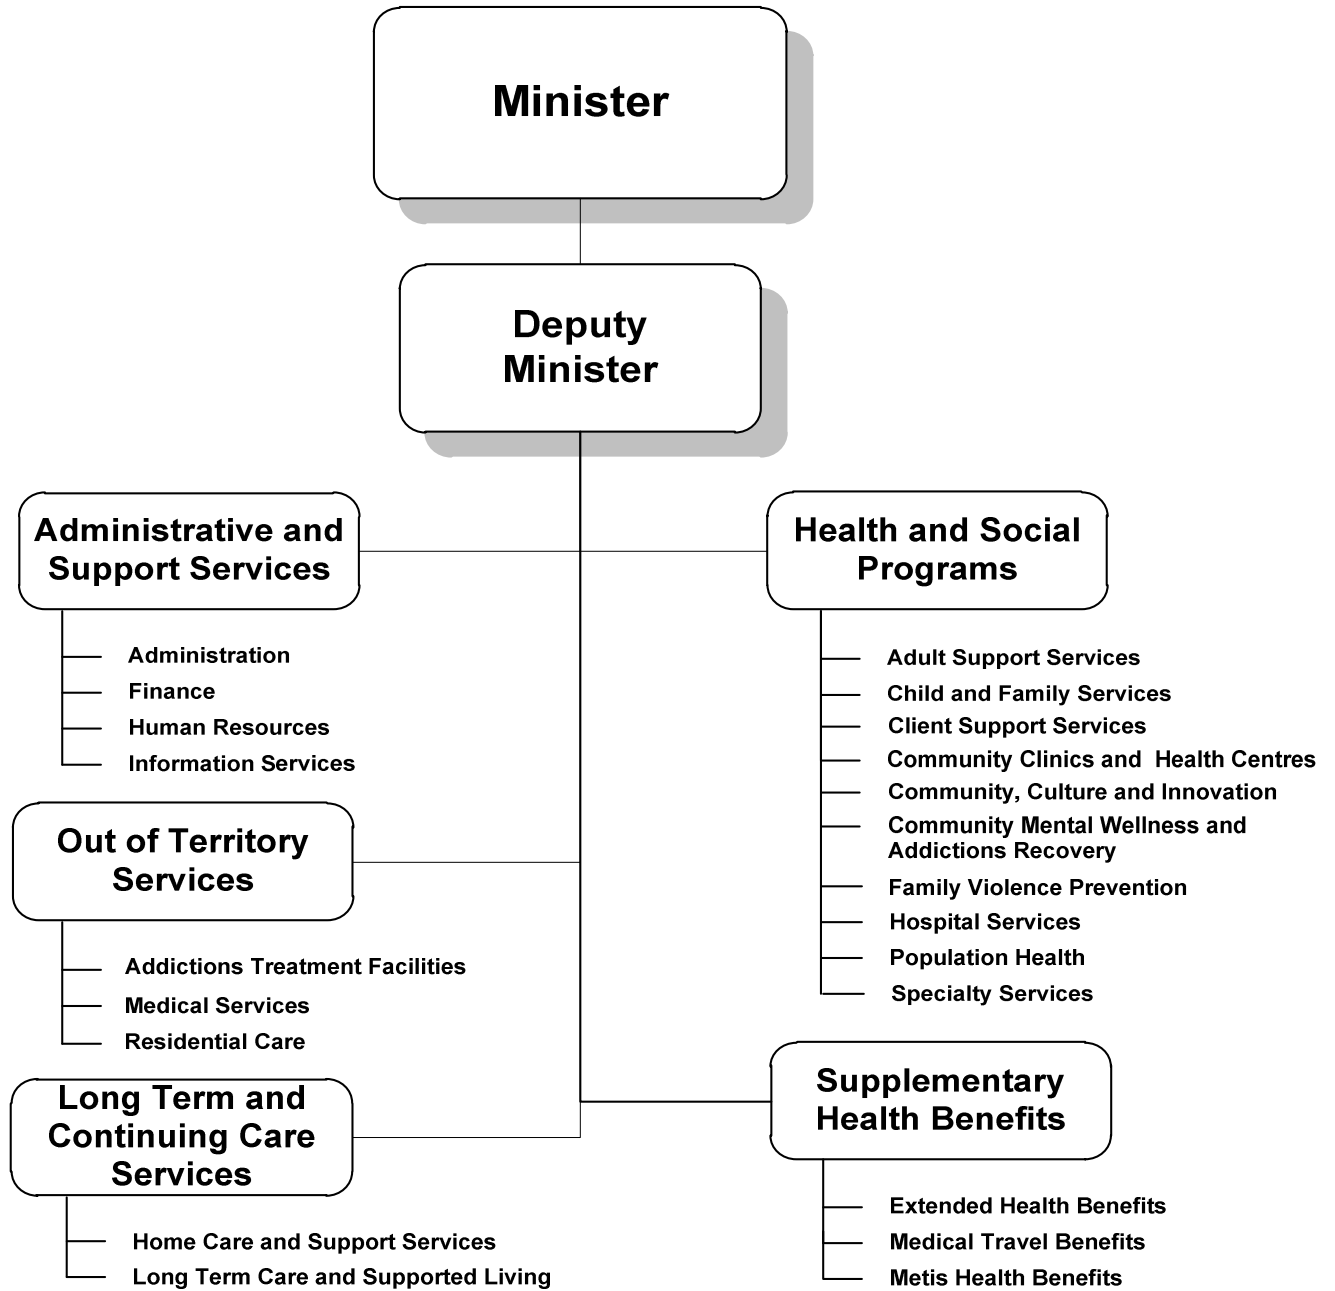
Minister

Deputy Minister

Administrative and Support Services

Administration
Finance
Human Resources
Information Services

Health and Social Programs

Adult Support Services
Child and Family Services
Client Support Services
Community Clinics and Health Centres
Community, Culture and Innovation
Community Mental Wellness and Addictions Recovery
Family Violence Prevention
Hospital Services
Population Health
Specialty Services

Out of Territory Services

Addictions Treatment Facilities
Medical Services
Residential Care

Long Term and Continuing Care Services

Home Care and Support Services
Long Term Care and Supported Living

Supplementary Health Benefits

Extended Health Benefits
Medical Travel Benefits
Metis Health Benefits